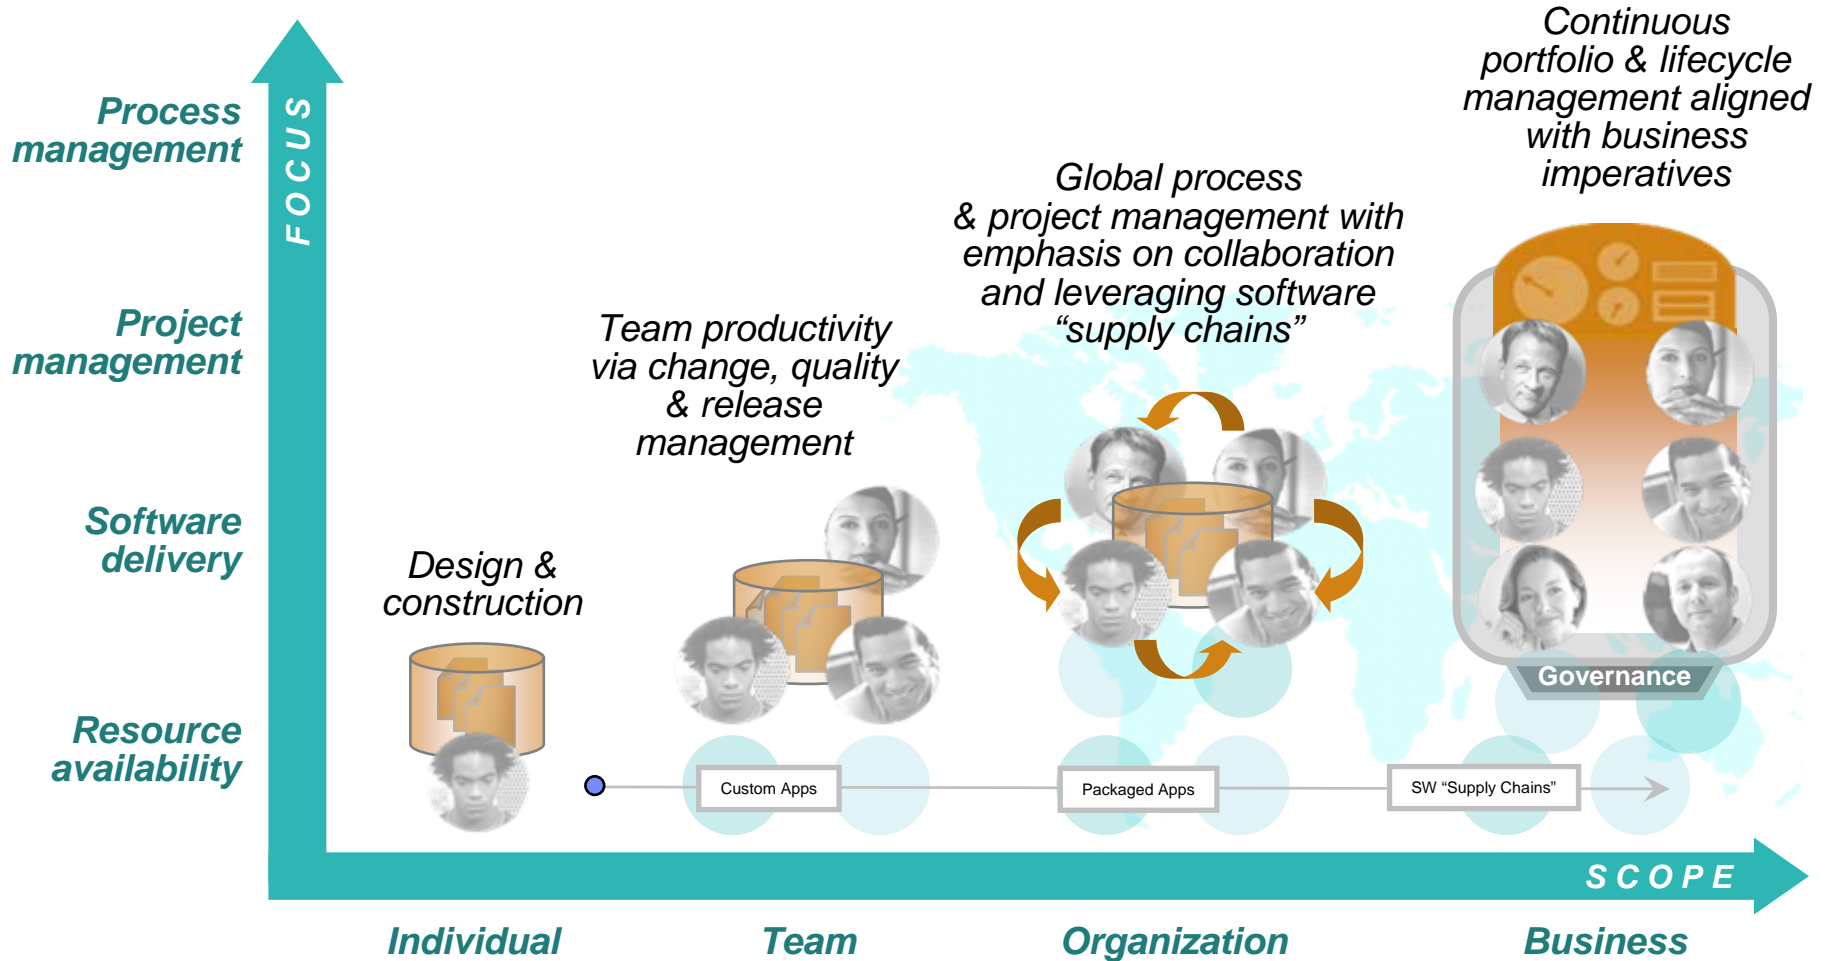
Process management

Project management

Software delivery

Resource availability

FOCUS

Design & construction

Team productivity via change, quality & release management

Global process & project management with emphasis on collaboration and leveraging software “supply chains”

Continuous portfolio & lifecycle management aligned with business imperatives

Governance

Custom Apps

Packaged Apps

SW “Supply Chains”

SCOPE

Individual

Team

Organization

Business